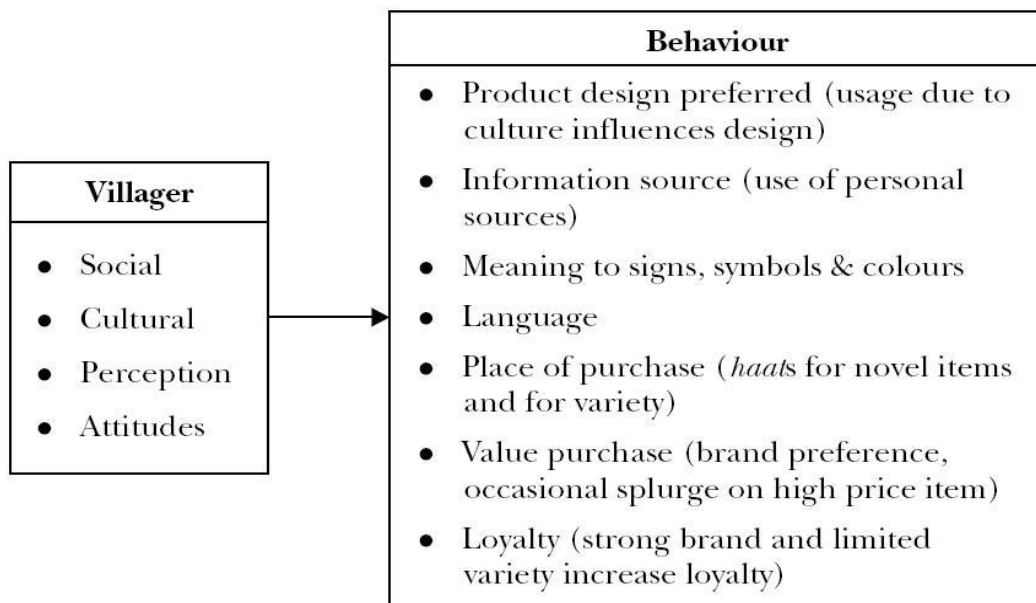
**Villager**

- Social
- Cultural
- Perception
- Attitudes

**Behaviour**

- Product design preferred (usage due to culture influences design)
- Information source (use of personal sources)
- Meaning to signs, symbols & colours
- Language
- Place of purchase (*haat*s for novel items and for variety)
- Value purchase (brand preference, occasional splurge on high price item)
- Loyalty (strong brand and limited variety increase loyalty)